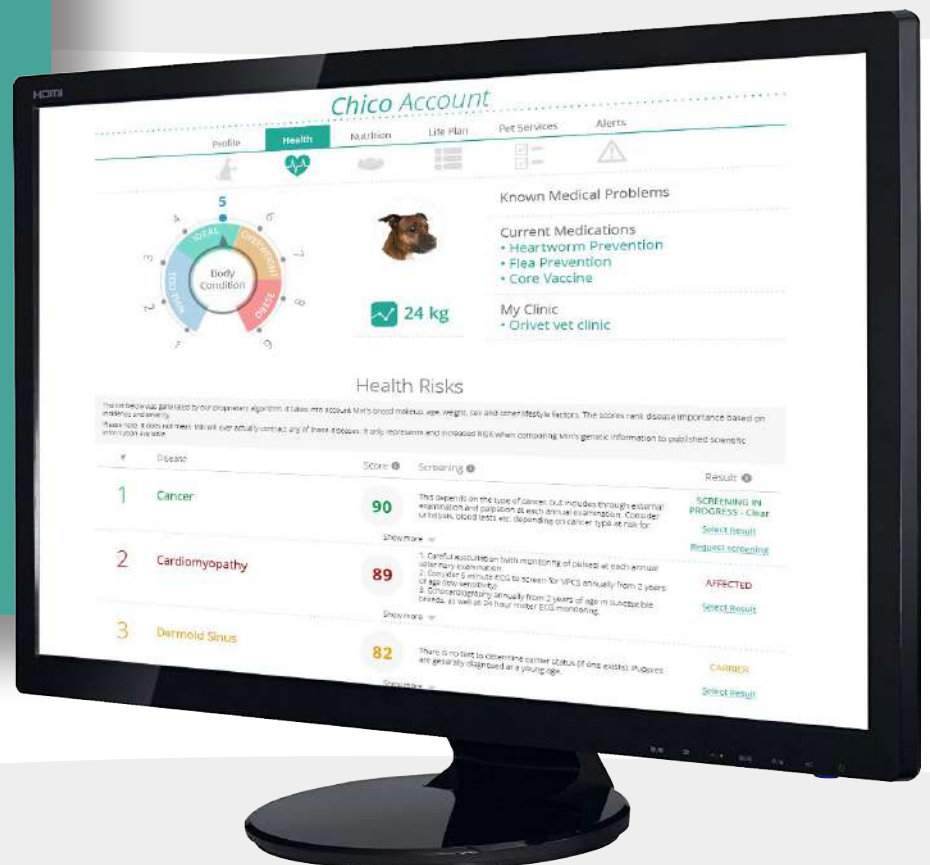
HDMI

Chico Account

Profile
Health
Nutrition
Life Plan
Pet Services
Alerts

5
4
6
3
7
2
8
1
9
IDEAL
OVERWEIGHT
TOO THIN
OBESE
Body Condition

24 kg

Known Medical Problems

Current Medications
• Heartworm Prevention
• Flea Prevention
• Core Vaccine

My Clinic
• Orivet vet clinic

Health Risks

The list below was generated by our proprietary algorithm. It takes into account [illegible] breed makeup, age, weight, sex and other lifestyle factors. The scores rank disease importance based on incidence and severity.

Please note: it does not mean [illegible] will ever actually contract any of these diseases. It only represents and increased RISK when comparing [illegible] genetic information to published scientific information available.

| # | Disease | Score | Screening | Result |
|---|---|---|---|---|
| 1 | Cancer | 90 | This depends on the type of cancer but includes through external examination and palpation at each annual examination. Consider urinalysis, blood tests etc. depending on cancer type at risk for. Show more | SCREENING IN PROGRESS - Clear Select Result Request screening |
| 2 | Cardiomyopathy | 89 | 1. Careful auscultation (with monitoring of pulses) at each annual veterinary examination. 2. Consider 5 minute ECG to screen for VPCS annually from 2 years of age (low sensitivity). 3. Echocardiography annually from 2 years of age in susceptible breeds, as well as 24 hour Holter ECG monitoring. Show more | AFFECTED Select Result |
| 3 | Dermoid Sinus | 82 | There is no test to determine carrier status (if one exists). Puppies are generally diagnosed at a young age. Show more | CARRIER Select Result |